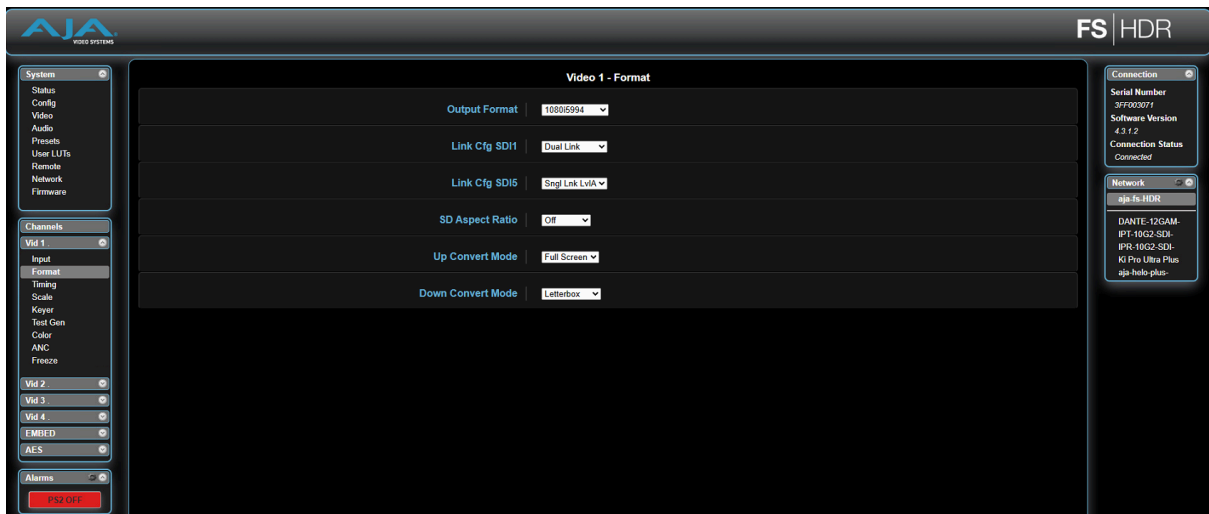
AJA VIDEO SYSTEMS

FS | HDR

System
Status
Config
Video
Audio
Presets
User LUTs
Remote
Network
Firmware

Channels
Vid 1
Input
Format
Timing
Scale
Keyer
Test Gen
Color
ANC
Freeze
Vid 2
Vid 3
Vid 4
EMBED
AES

Alarms
PS2 OFF

Video 1 - Format

Output Format | 1080i5994
Link Cfg SDI1 | Dual Link
Link Cfg SDI5 | Sngl Lnk LvlA
SD Aspect Ratio | Off
Up Convert Mode | Full Screen
Down Convert Mode | Letterbox

Connection
Serial Number
3FF003071
Software Version
4.3.1.2
Connection Status
Connected

Network
aja-fs-HDR
DANTE-12GAM-
IPT-10G2-SDI-
IPR-10G2-SDI-
Ki Pro Ultra Plus
aja-helo-plus-